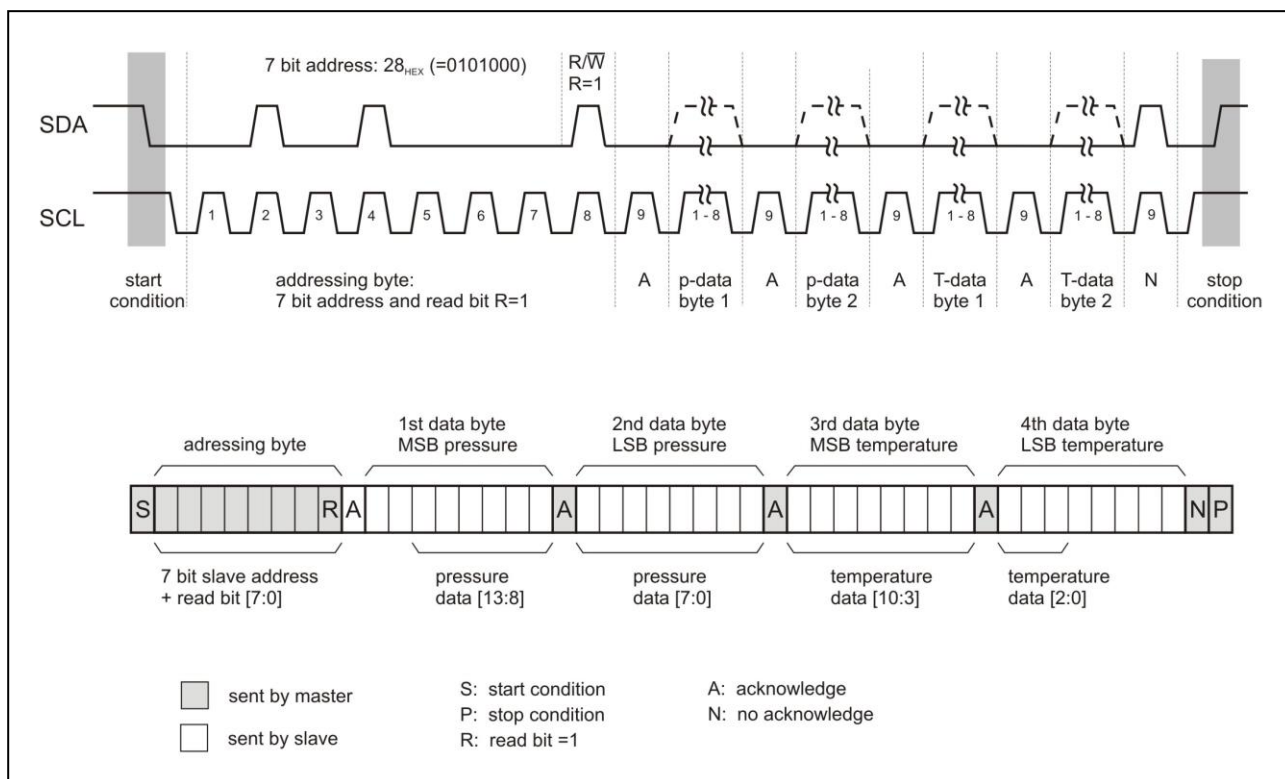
7 bit address: $28_{HEX}$ (=0101000)

R/$\overline{W}$
R=1

SDA

SCL

1 2 3 4 5 6 7 8 9 1 - 8 9 1 - 8 9 1 - 8 9 1 - 8 9

start condition

addressing byte:
7 bit address and read bit R=1

A

p-data byte 1

A

p-data byte 2

A

T-data byte 1

A

T-data byte 2

N

stop condition

adressing byte

1st data byte
MSB pressure

2nd data byte
LSB pressure

3rd data byte
MSB temperature

4th data byte
LSB temperature

S R A A A A N P

7 bit slave address
+ read bit [7:0]

pressure
data [13:8]

pressure
data [7:0]

temperature
data [10:3]

temperature
data [2:0]

sent by master

sent by slave

S: start condition
P: stop condition
R: read bit =1

A: acknowledge
N: no acknowledge